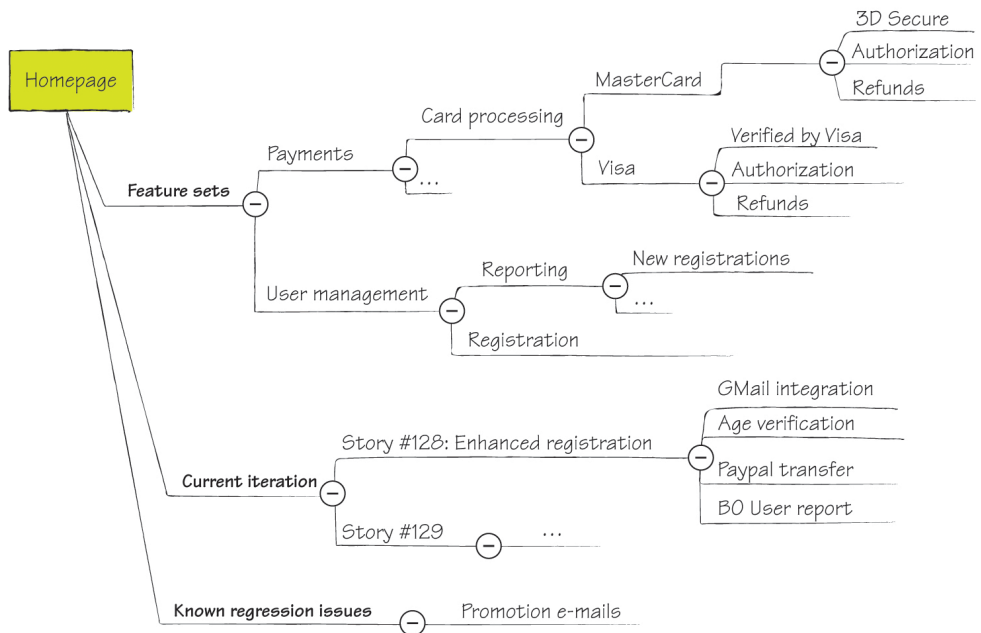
Homepage

Feature sets

Payments

Card processing

MasterCard

3D Secure

Authorization

Refunds

Visa

Verified by Visa

Authorization

Refunds

...

User management

Reporting

New registrations

...

Registration

Current iteration

Story #128: Enhanced registration

GMail integration

Age verification

Paypal transfer

BO User report

Story #129

...

Known regression issues

Promotion e-mails